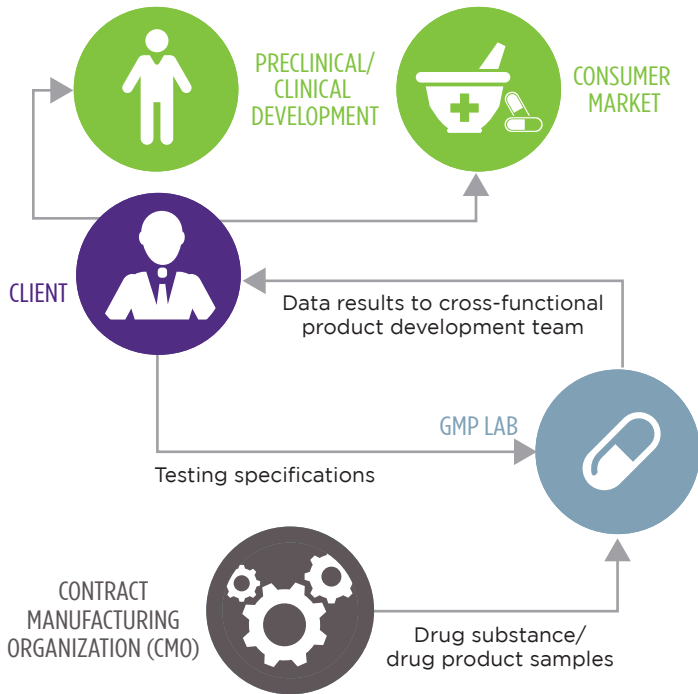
PRECLINICAL/
CLINICAL
DEVELOPMENT

CONSUMER
MARKET

CLIENT

Data results to cross-functional product development team

GMP LAB

Testing specifications

CONTRACT
MANUFACTURING
ORGANIZATION (CMO)

Drug substance/
drug product samples